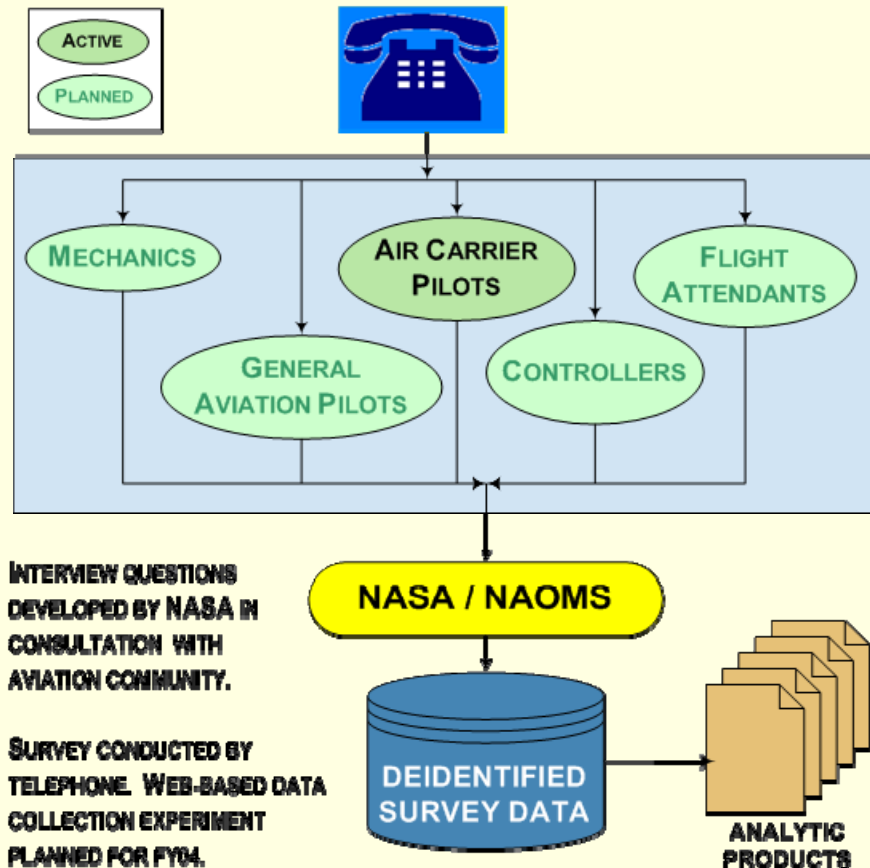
ACTIVE

PLANNED

MECHANICS

AIR CARRIER PILOTS

FLIGHT ATTENDANTS

GENERAL AVIATION PILOTS

CONTROLLERS

INTERVIEW QUESTIONS DEVELOPED BY NASA IN CONSULTATION WITH AVIATION COMMUNITY.

SURVEY CONDUCTED BY TELEPHONE. WEB-BASED DATA COLLECTION EXPERIMENT PLANNED FOR FY04.

NASA / NAOMS

DEIDENTIFIED SURVEY DATA

ANALYTIC PRODUCTS